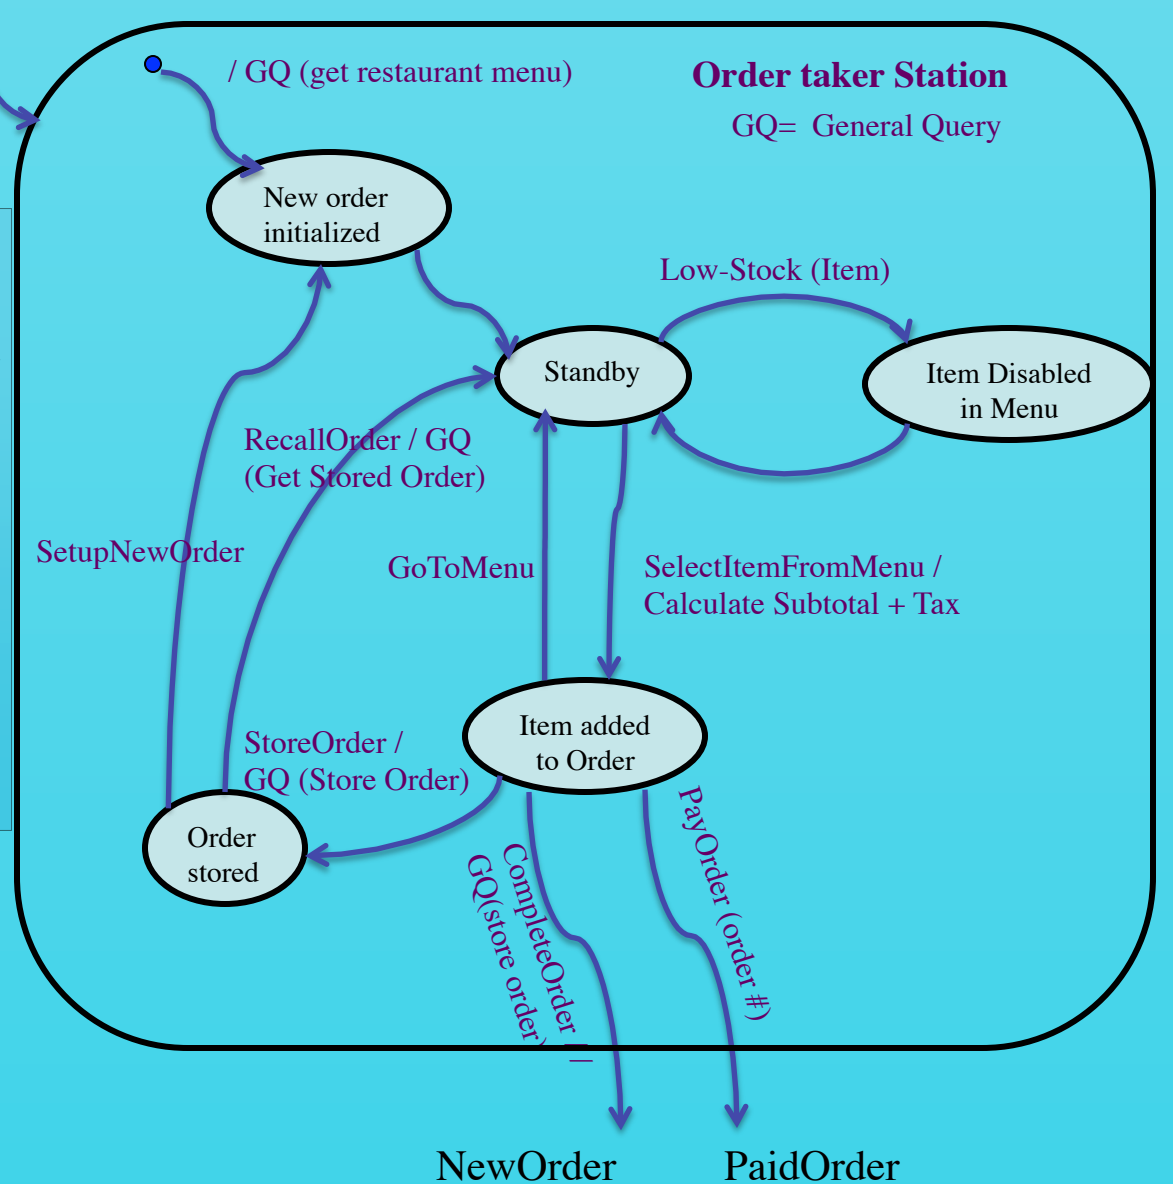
/ GQ (get restaurant menu)

Order taker Station

GQ= General Query

New order initialized

Low-Stock (Item)

Standby

Item Disabled in Menu

RecallOrder / GQ (Get Stored Order)

SetupNewOrder

GoToMenu

SelectItemFromMenu / Calculate Subtotal + Tax

Item added to Order

StoreOrder / GQ (Store Order)

Order stored

CompleteOrder / GQ(store order)

PayOrder (order #)

NewOrder

PaidOrder